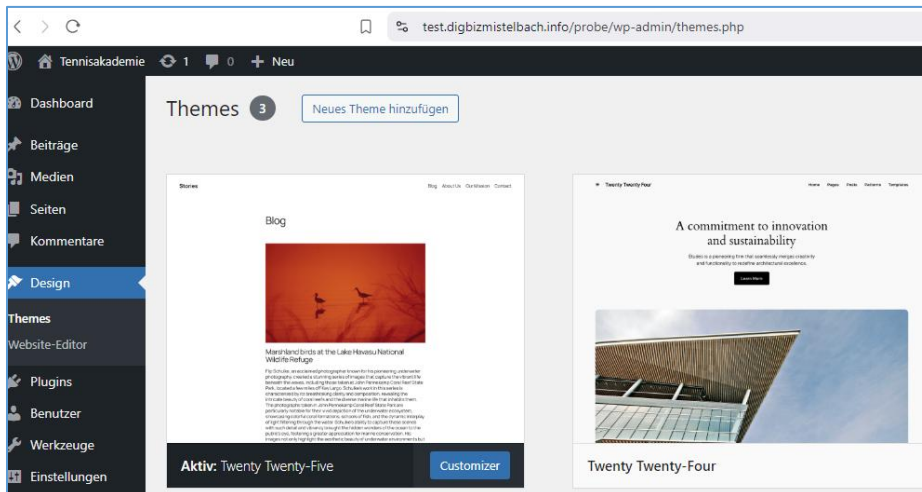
test.digbizmistelbach.info/probe/wp-admin/themes.php

Tennisakademie 1 0 + Neu

Dashboard
Beiträge
Medien
Seiten
Kommentare
Design
Themes
Website-Editor
Plugins
Benutzer
Werkzeuge
Einstellungen

Themes 3 Neues Theme hinzufügen

Stories Blog About Us Our Mission Contact

Blog

Marshland birds at the Lake Havasu National Wildlife Refuge

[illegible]

Aktiv: Twenty Twenty-Five Customizer

Twenty Twenty-Four Home Pages Posts Patterns Templates

A commitment to innovation and sustainability

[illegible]

Learn More

Twenty Twenty-Four